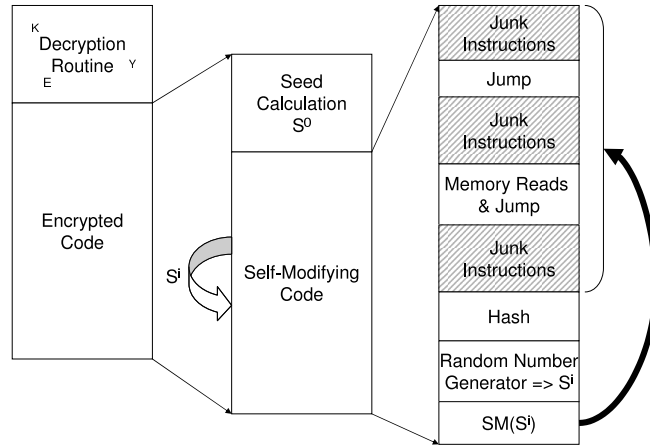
K
Decryption Routine
Y
E

Encrypted Code

Seed Calculation
$S^0$

$S^i$

Self-Modifying Code

Junk Instructions

Jump

Junk Instructions

Memory Reads & Jump

Junk Instructions

Hash

Random Number Generator => $S^i$

SM($S^i$)